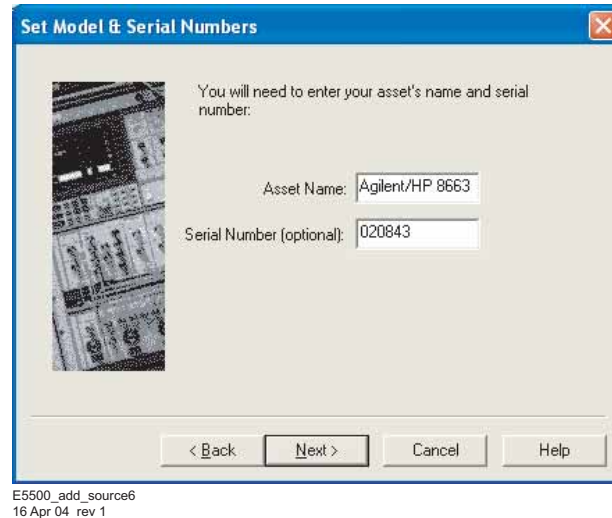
Set Model & Serial Numbers

You will need to enter your asset's name and serial number:

Asset Name: Agilent/HP 8663

Serial Number (optional): 020843

< Back
Next >
Cancel
Help

E5500_add_source6
16 Apr 04 rev 1